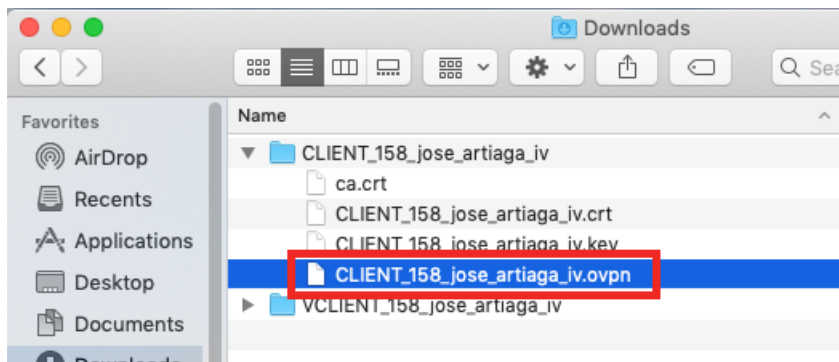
Downloads

Sea

Favorites
AirDrop
Recents
Applications
Desktop
Documents
Downloads

Name
CLIENT_158_jose_artiaga_iv
ca.crt
CLIENT_158_jose_artiaga_iv.crt
CLIENT_158_jose_artiaga_iv.key
CLIENT_158_jose_artiaga_iv.ovpn
VCLIENT_158_jose_artiaga_iv